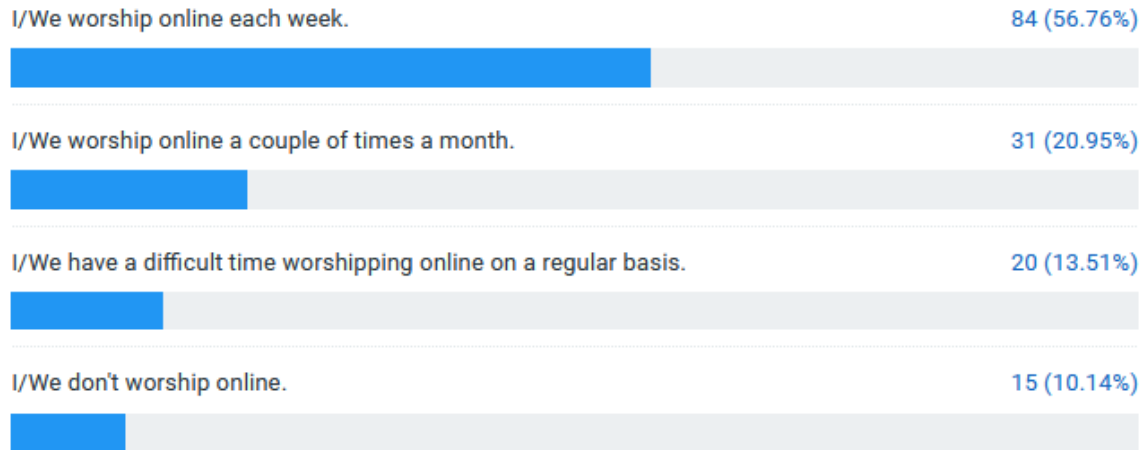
I/We worship online each week. 84 (56.76%)

I/We worship online a couple of times a month. 31 (20.95%)

I/We have a difficult time worshipping online on a regular basis. 20 (13.51%)

I/We don't worship online. 15 (10.14%)